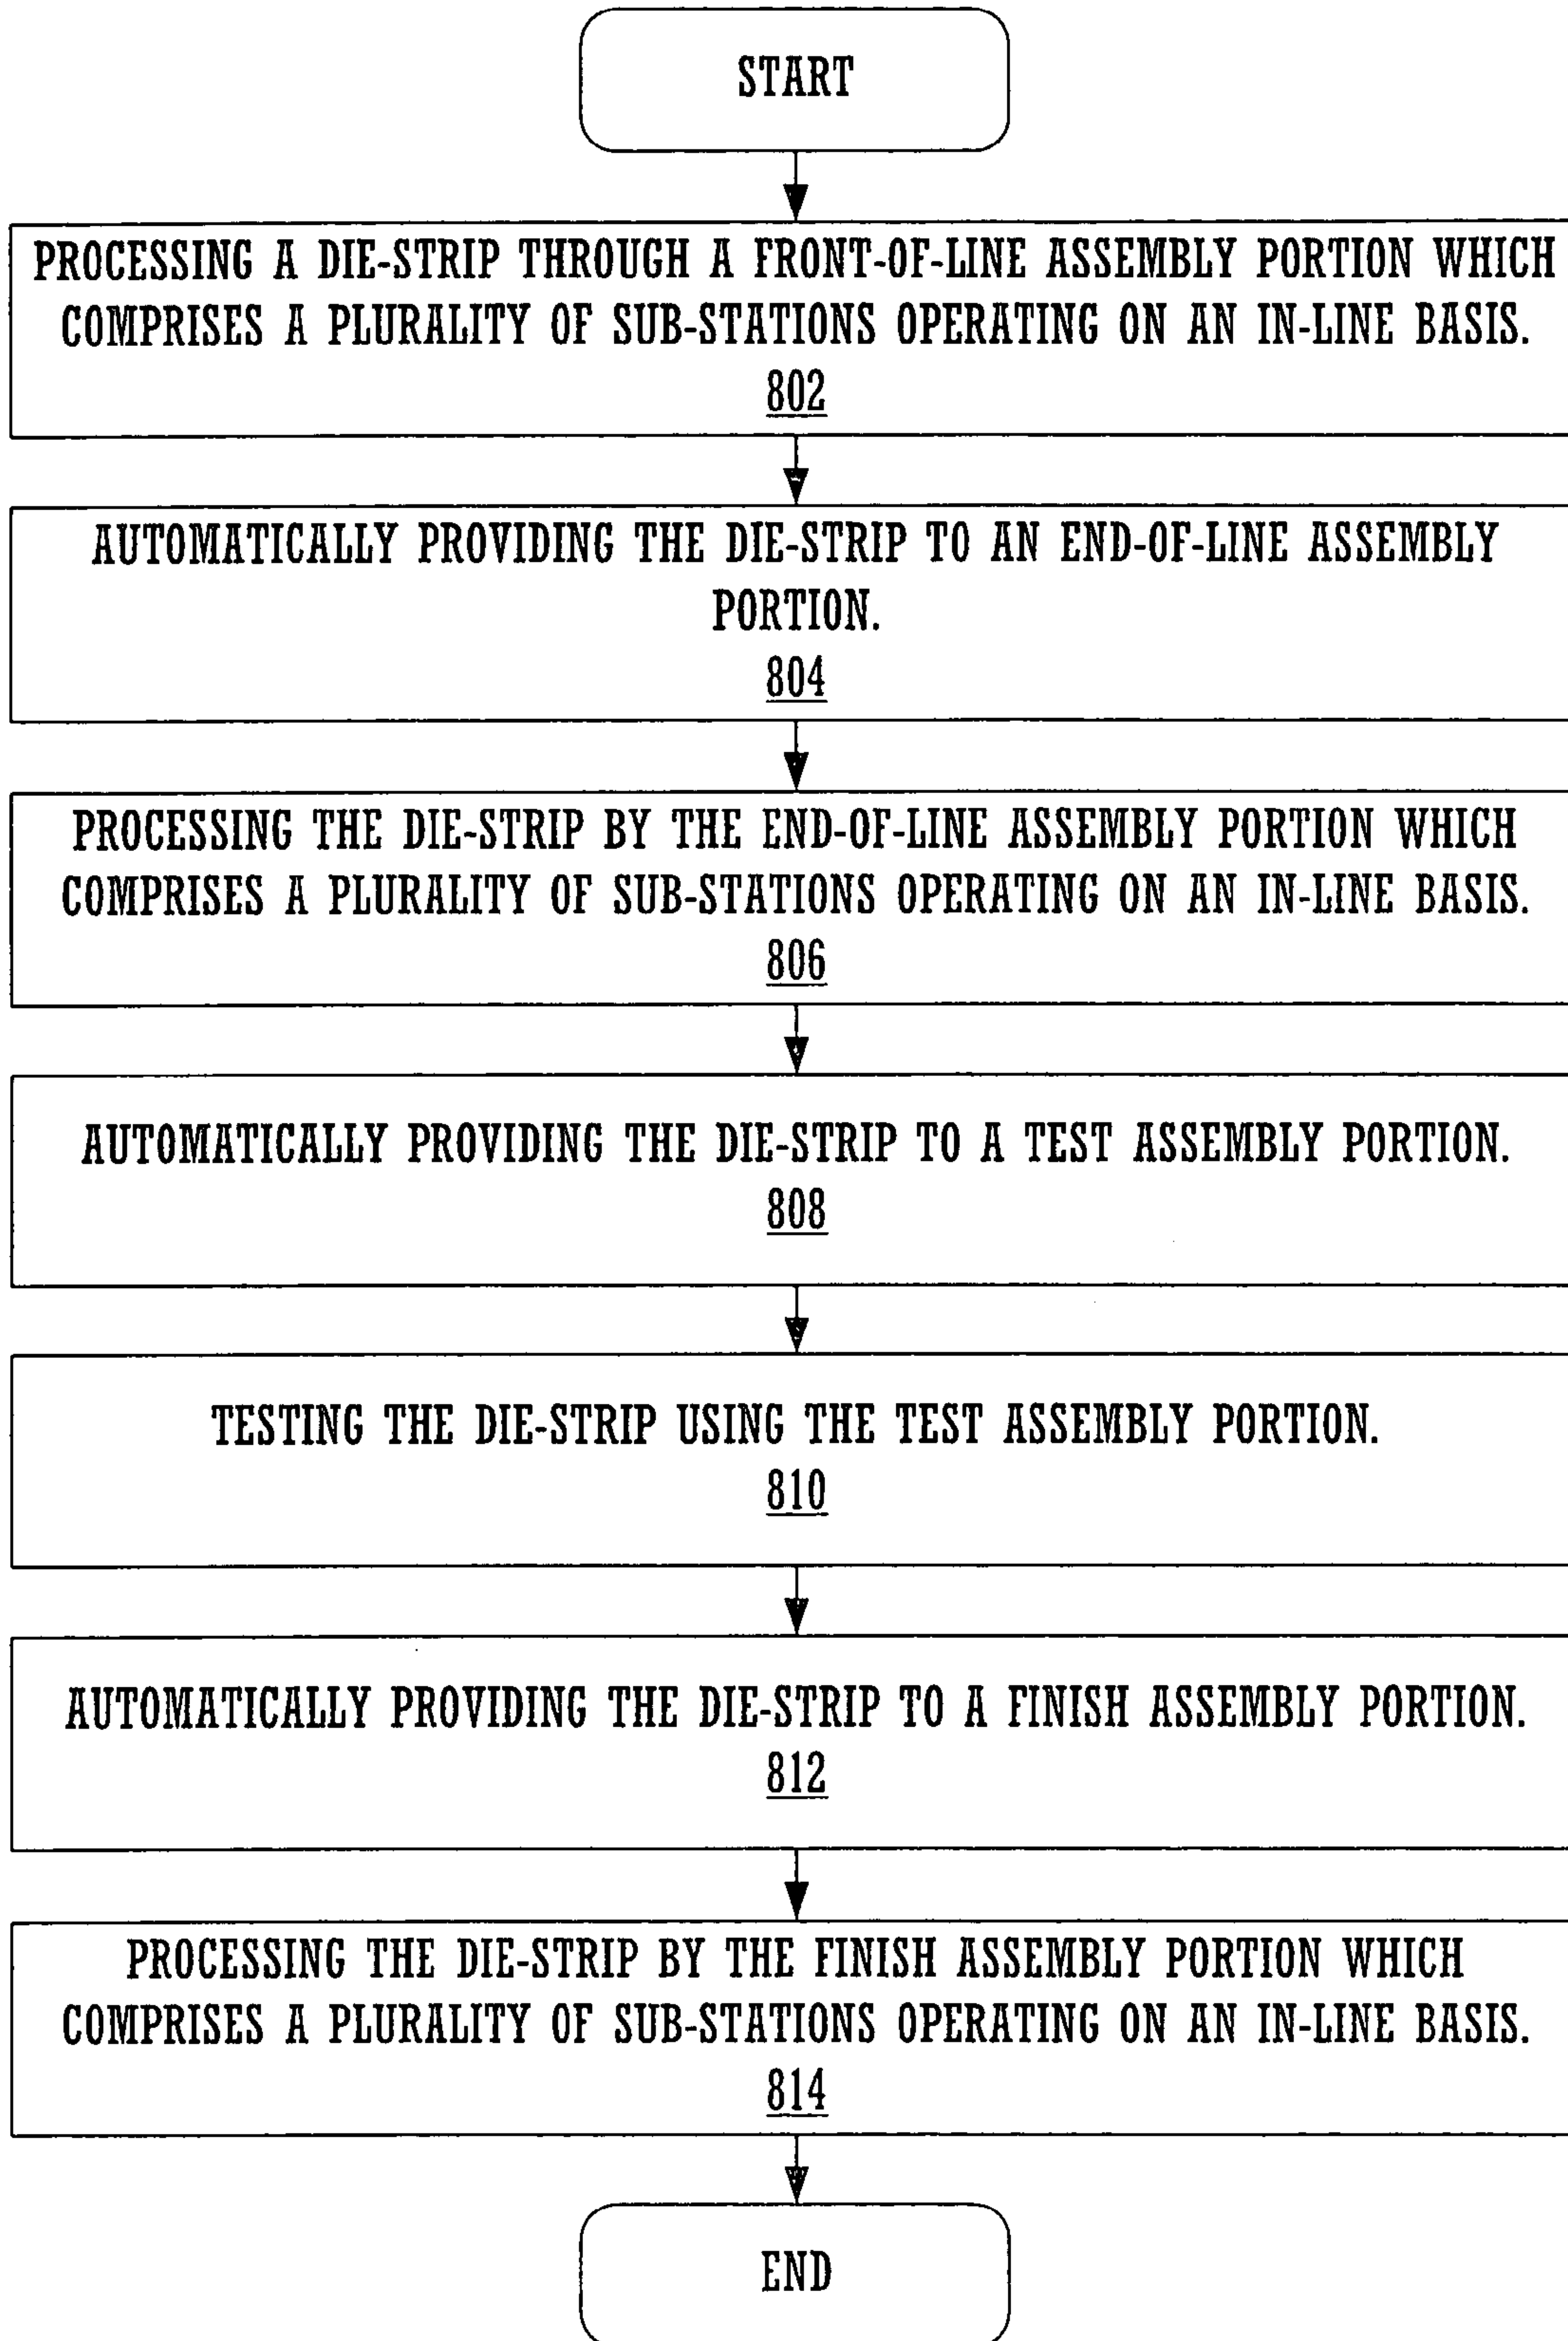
START

PROCESSING A DIE-STRIP THROUGH A FRONT-OF-LINE ASSEMBLY PORTION WHICH COMPRISES A PLURALITY OF SUB-STATIONS OPERATING ON AN IN-LINE BASIS.
802

AUTOMATICALLY PROVIDING THE DIE-STRIP TO AN END-OF-LINE ASSEMBLY PORTION.
804

PROCESSING THE DIE-STRIP BY THE END-OF-LINE ASSEMBLY PORTION WHICH COMPRISES A PLURALITY OF SUB-STATIONS OPERATING ON AN IN-LINE BASIS.
806

AUTOMATICALLY PROVIDING THE DIE-STRIP TO A TEST ASSEMBLY PORTION.
808

TESTING THE DIE-STRIP USING THE TEST ASSEMBLY PORTION.
810

AUTOMATICALLY PROVIDING THE DIE-STRIP TO A FINISH ASSEMBLY PORTION.
812

PROCESSING THE DIE-STRIP BY THE FINISH ASSEMBLY PORTION WHICH COMPRISES A PLURALITY OF SUB-STATIONS OPERATING ON AN IN-LINE BASIS.
814

END